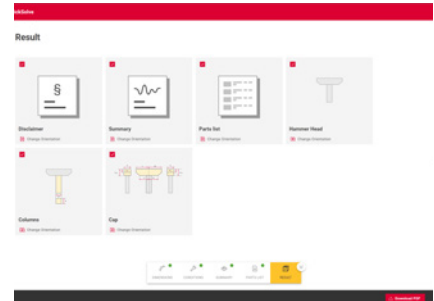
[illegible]kSolve

Result

Disclaimer
Change Orientation

Summary
Change Orientation

Parts list
Change Orientation

Hammer Head
Change Orientation

Columns
Change Orientation

Cap
Change Orientation

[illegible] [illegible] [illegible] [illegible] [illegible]

Download PDF